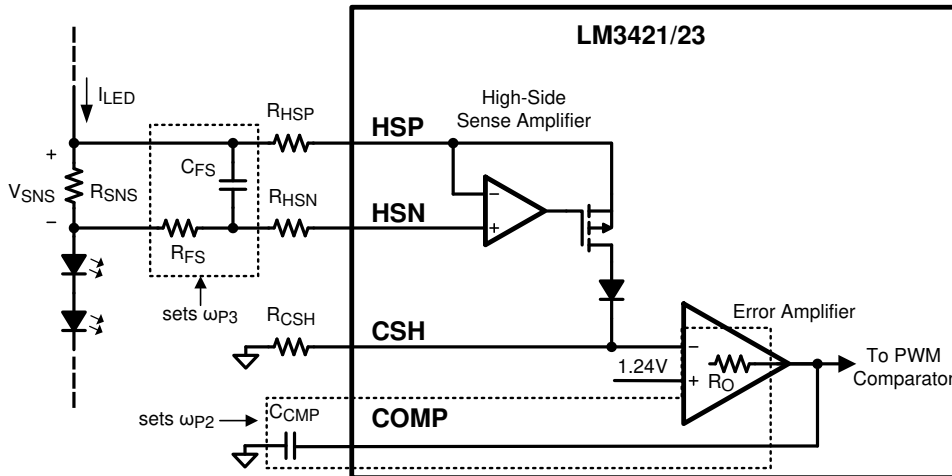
LM3421/23

$I_{LED}$

High-Side Sense Amplifier

$R_{HSP}$

HSP

+

$V_{SNS}$

$R_{SNS}$

–

$C_{FS}$

$R_{HSN}$

HSN

–

+

$R_{FS}$

sets $\omega_{P3}$

$R_{CSH}$

CSH

Error Amplifier

–

1.24V

+

$R_O$

To PWM Comparator

sets $\omega_{P2}$

$C_{CMP}$

COMP